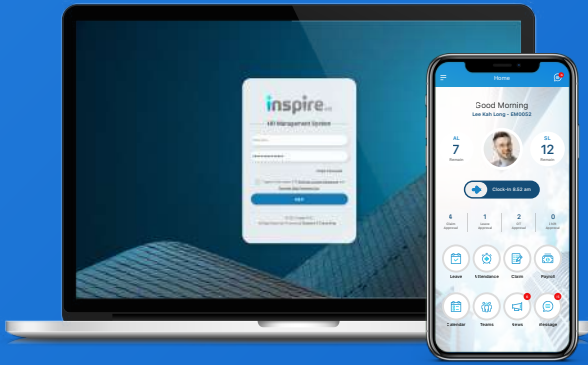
inspire

HR Management System

Home

Good Morning

Lee Kah Long - EM0052

AL

7

Remain

SL

12

Remain

Clock-In 8:52 am

6

1

2

0

Leave

Attendance

Claim

Payroll

Calendar

Teams

News

Message